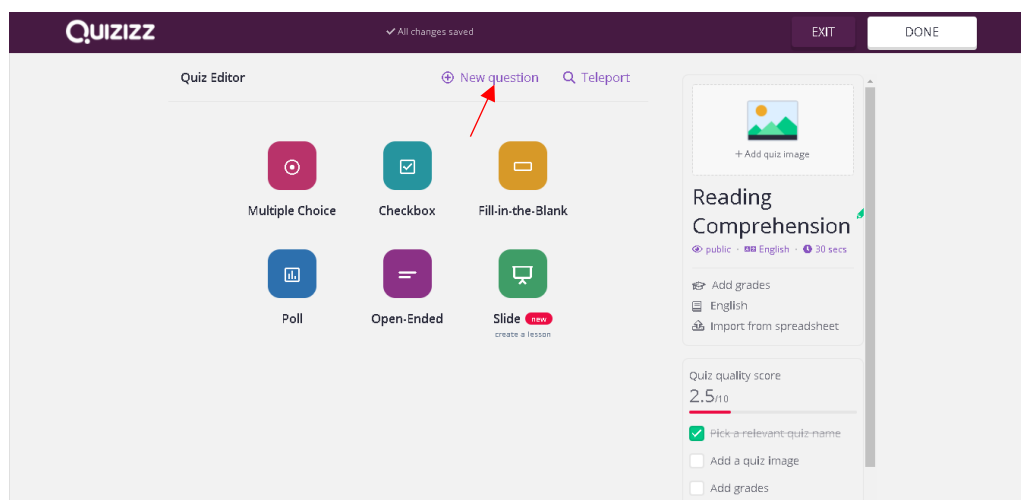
QUIZIZZ

All changes saved

EXIT

DONE

Quiz Editor

New question

Teleport

Multiple Choice

Checkbox

Fill-in-the-Blank

Poll

Open-Ended

Slide new

create a lesson

+ Add quiz image

Reading Comprehension

public · English · 30 secs

Add grades

English

Import from spreadsheet

Quiz quality score

2.5/10

Pick a relevant quiz name

Add a quiz image

Add grades